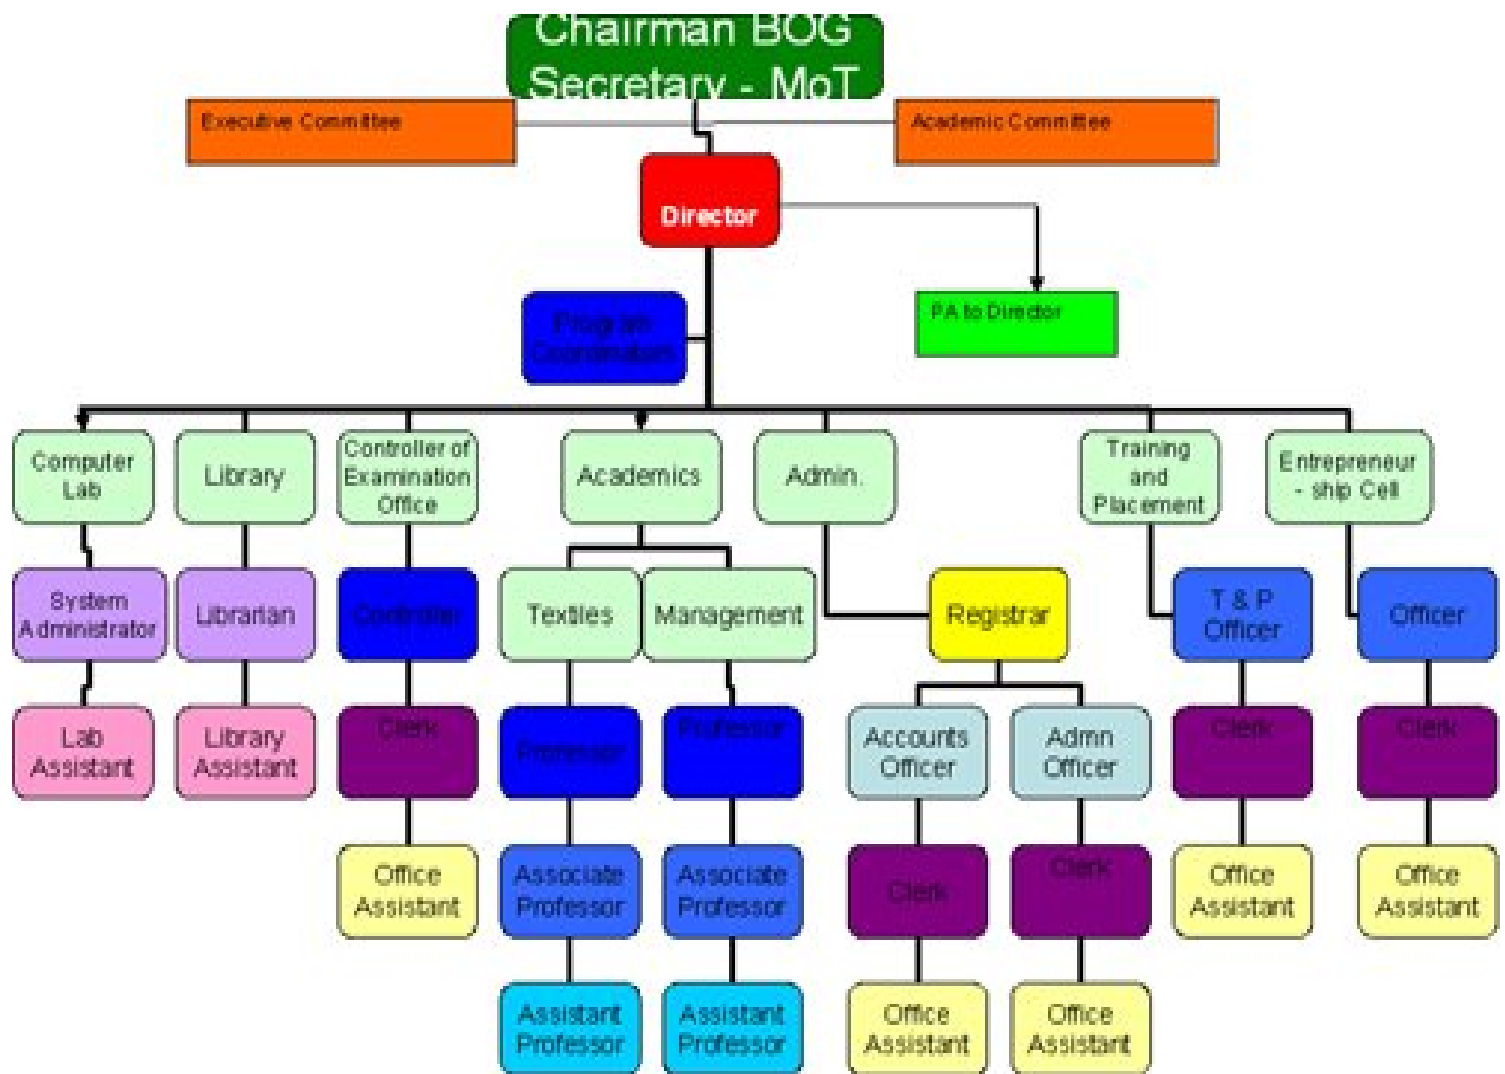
Chairman BOG
Secretary - MoT

Executive Committee

Academic Committee

Director

PA to Director

Program Coordinators

Computer Lab

Library

Controller of Examination Office

Academics

Admin.

Training and Placement

Entrepreneur - ship Cell

System Administrator

Librarian

Controller

Textiles

Management

Registrar

T & P Officer

Officer

Lab Assistant

Library Assistant

Clerk

Professor

Professor

Accounts Officer

Admn Officer

Clerk

Clerk

Office Assistant

Associate Professor

Associate Professor

Clerk

Clerk

Office Assistant

Office Assistant

Assistant Professor

Assistant Professor

Office Assistant

Office Assistant